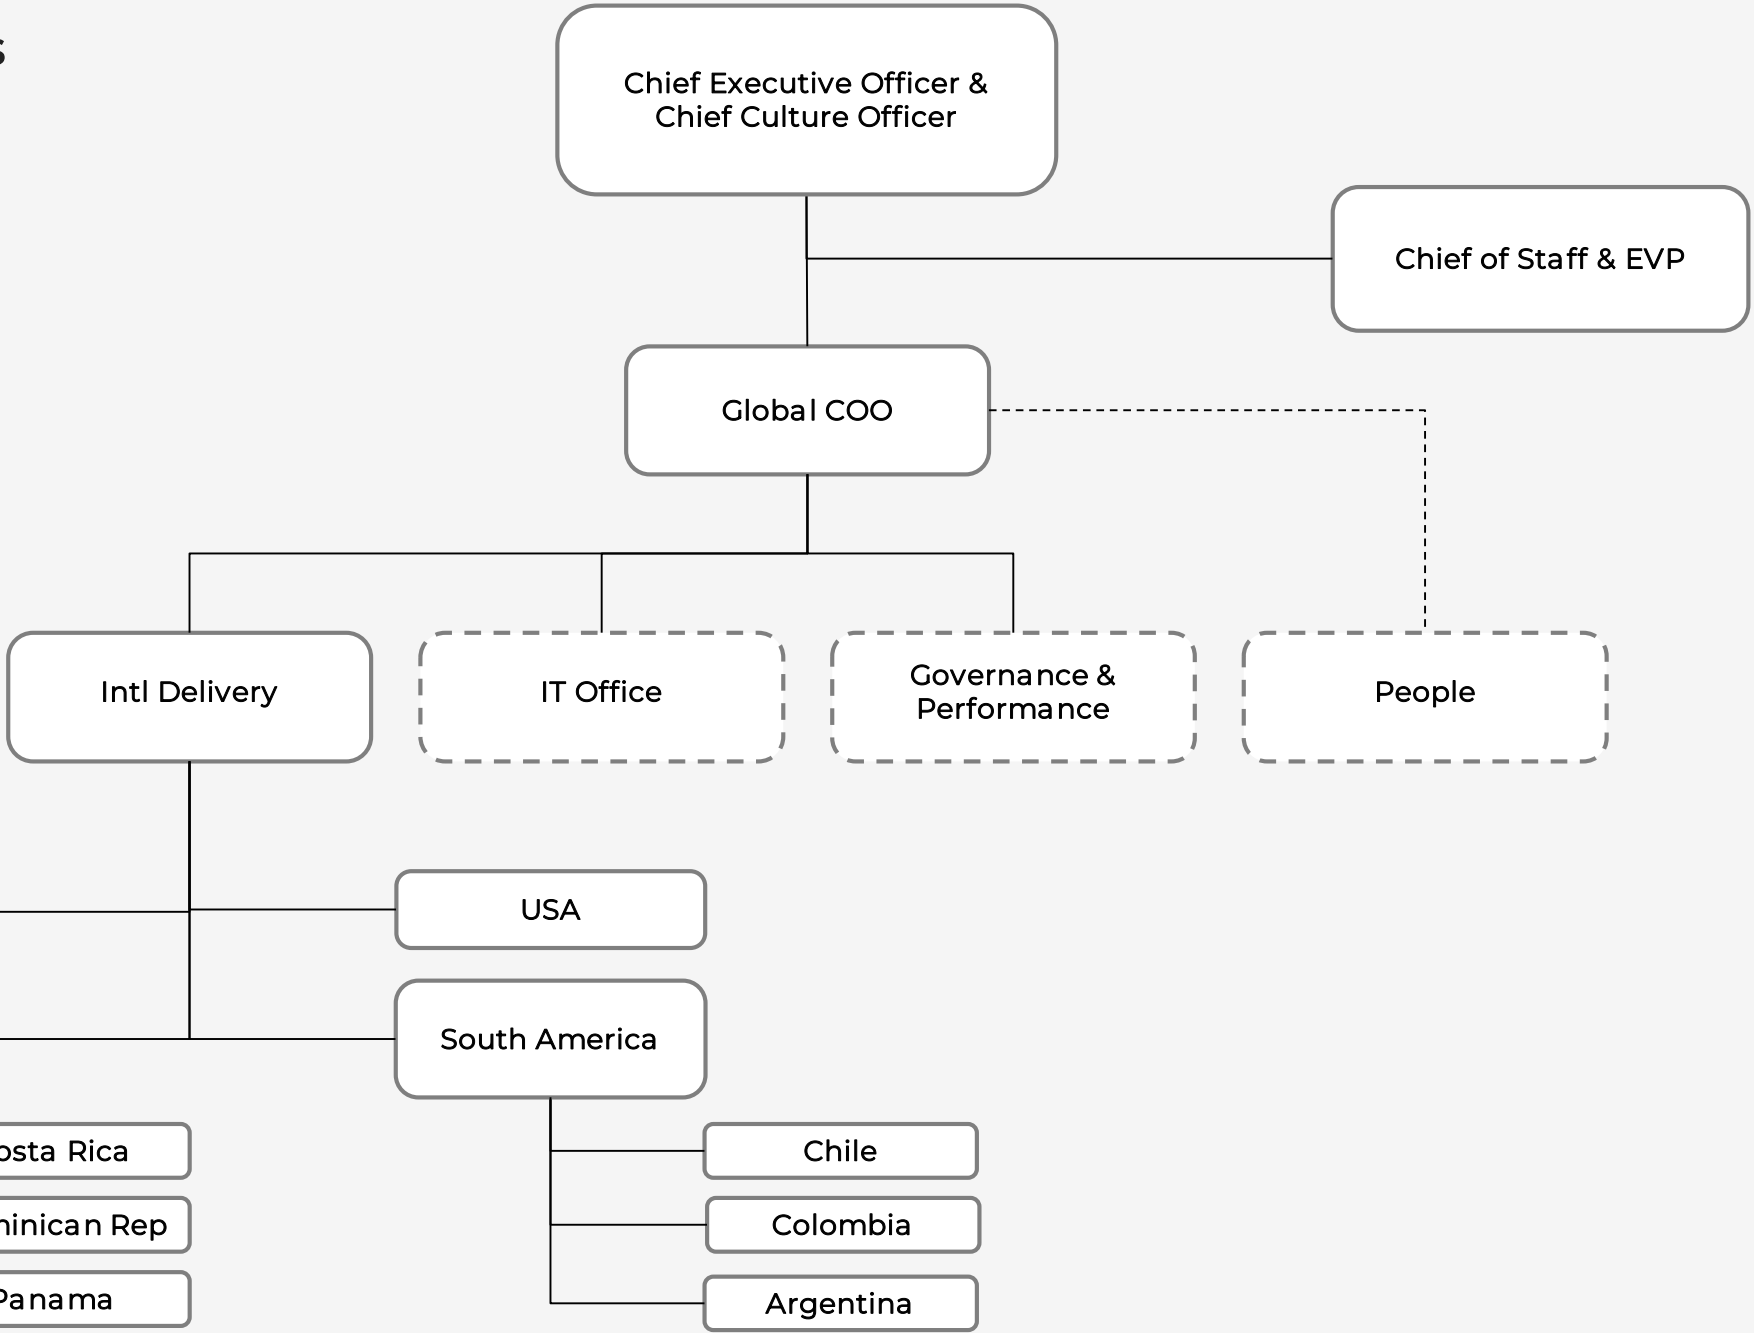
s

Chief Executive Officer & Chief Culture Officer

Chief of Staff & EVP

Global COO

Intl Delivery

IT Office

Governance & Performance

People

USA

South America

osta Rica

inican Rep

Panama

Chile

Colombia

Argentina